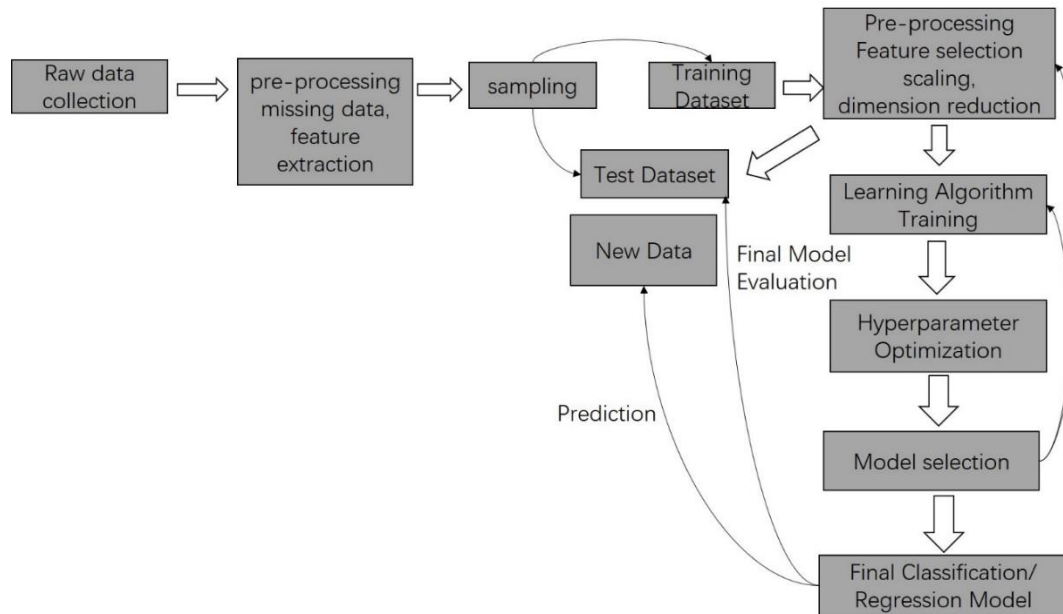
Raw data collection

pre-processing missing data, feature extraction

sampling

Training Dataset

Pre-processing Feature selection scaling, dimension reduction

Test Dataset

Learning Algorithm Training

New Data

Final Model Evaluation

Hyperparameter Optimization

Prediction

Model selection

Final Classification/ Regression Model